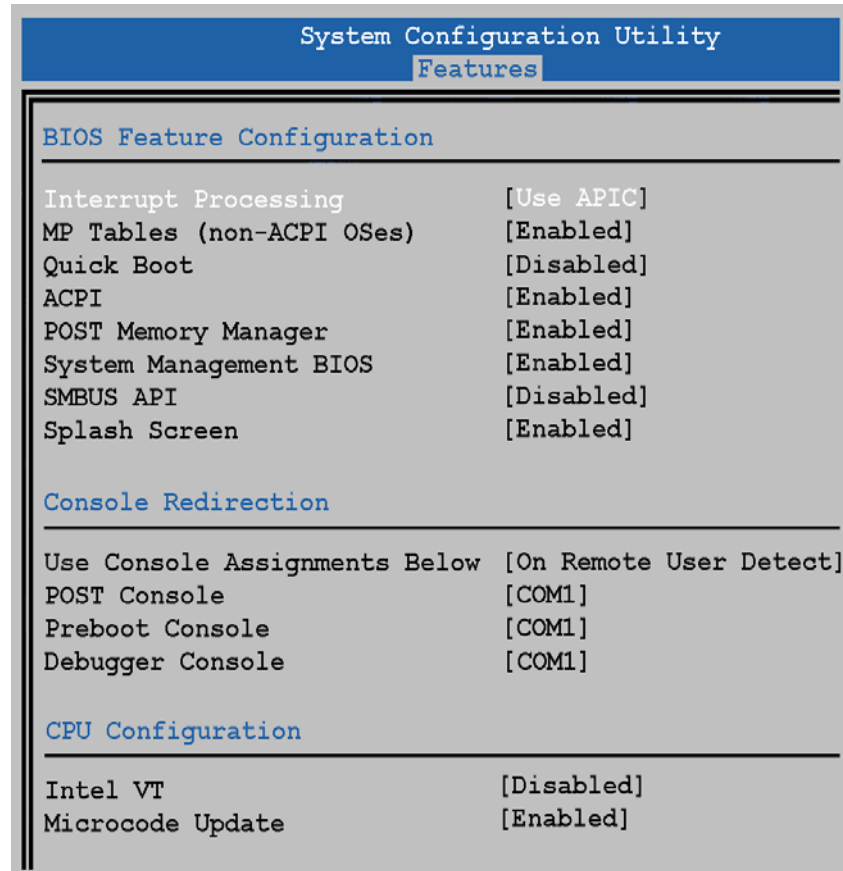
System Configuration Utility
Features

BIOS Feature Configuration

| | |
|---|---|
| Interrupt Processing | [Use APIC] |
| MP Tables (non-ACPI OSes) | [Enabled] |
| Quick Boot | [Disabled] |
| ACPI | [Enabled] |
| POST Memory Manager | [Enabled] |
| System Management BIOS | [Enabled] |
| SMBUS API | [Disabled] |
| Splash Screen | [Enabled] |

Console Redirection

| | |
|---|---|
| Use Console Assignments Below | [On Remote User Detect] |
| POST Console | [COM1] |
| Preboot Console | [COM1] |
| Debugger Console | [COM1] |

CPU Configuration

| | |
|---|---|
| Intel VT | [Disabled] |
| Microcode Update | [Enabled] |